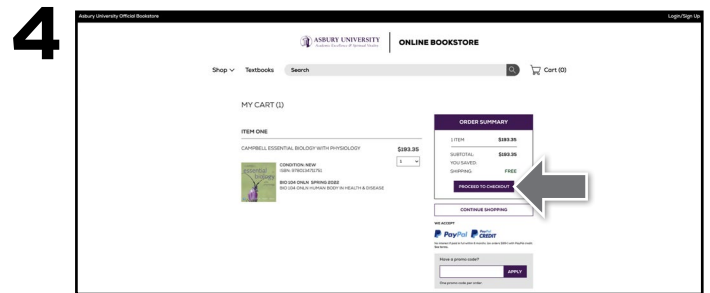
4

Asbury University Official Bookstore

Login/Sign Up

ASBURY UNIVERSITY
Academic Excellence & Spiritual Vitality

ONLINE BOOKSTORE

Shop

Textbooks

Search

Cart (0)

MY CART (1)

ITEM ONE

CAMPBELL ESSENTIAL BIOLOGY WITH PHYSIOLOGY

$193.35

1

CONDITION: NEW
ISBN: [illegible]

BIO 104 ONLN SPRING 2022
BIO 104 ONLN HUMAN BODY IN HEALTH & DISEASE

ORDER SUMMARY

1 ITEM: $193.35

SUBTOTAL: $193.35

YOU SAVED:

SHIPPING: FREE

PROCEED TO CHECKOUT

CONTINUE SHOPPING

WE ACCEPT

PayPal

PayPal CREDIT

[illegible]

Have a promo code?

APPLY

One promo code per order.